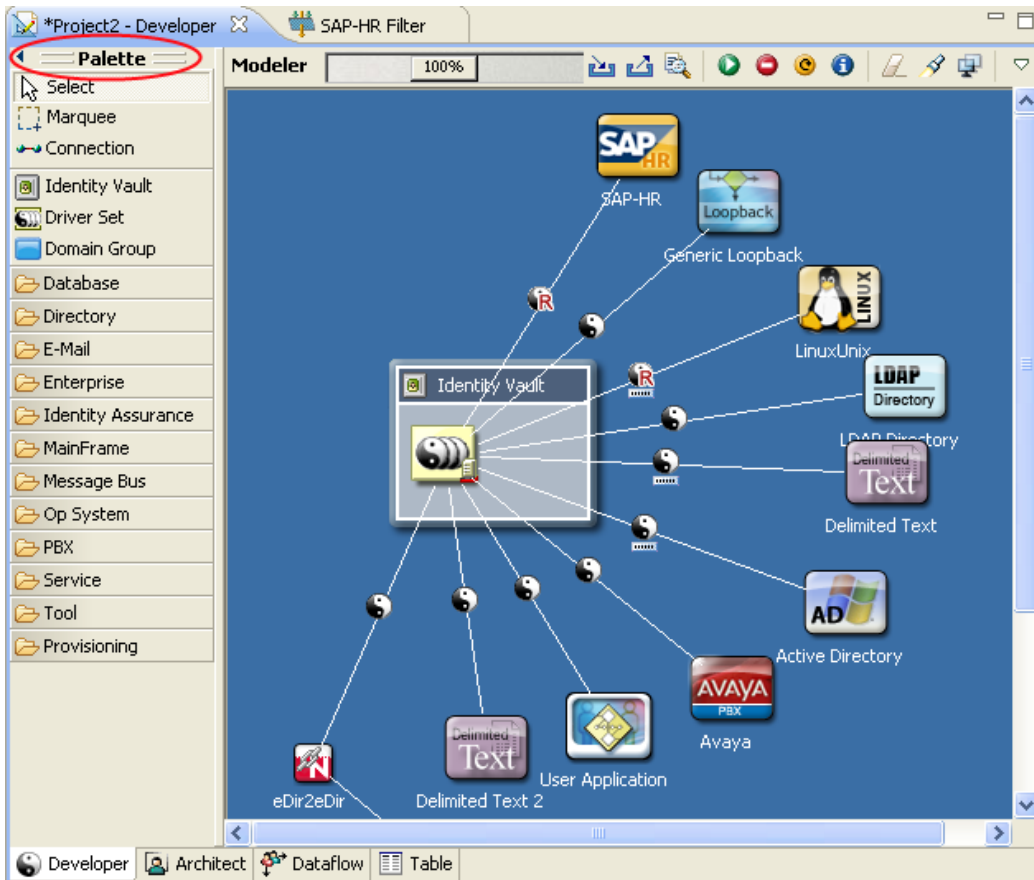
*Project2 - Developer
SAP-HR Filter
Palette
Select
Marquee
Connection
Identity Vault
Driver Set
Domain Group
Database
Directory
E-Mail
Enterprise
Identity Assurance
MainFrame
Message Bus
Op System
PBX
Service
Tool
Provisioning

Modeler
100%

SAP HR
SAP-HR
Loopback
Generic Loopback
LINUX
LinuxUnix
LDAP Directory
LDAP Directory
Identity Vault
Delimited Text
Delimited Text
AD
Active Directory
AVAYA PBX
Avaya
User Application
Delimited Text
Delimited Text 2
eDir2eDir

Developer
Architect
Dataflow
Table